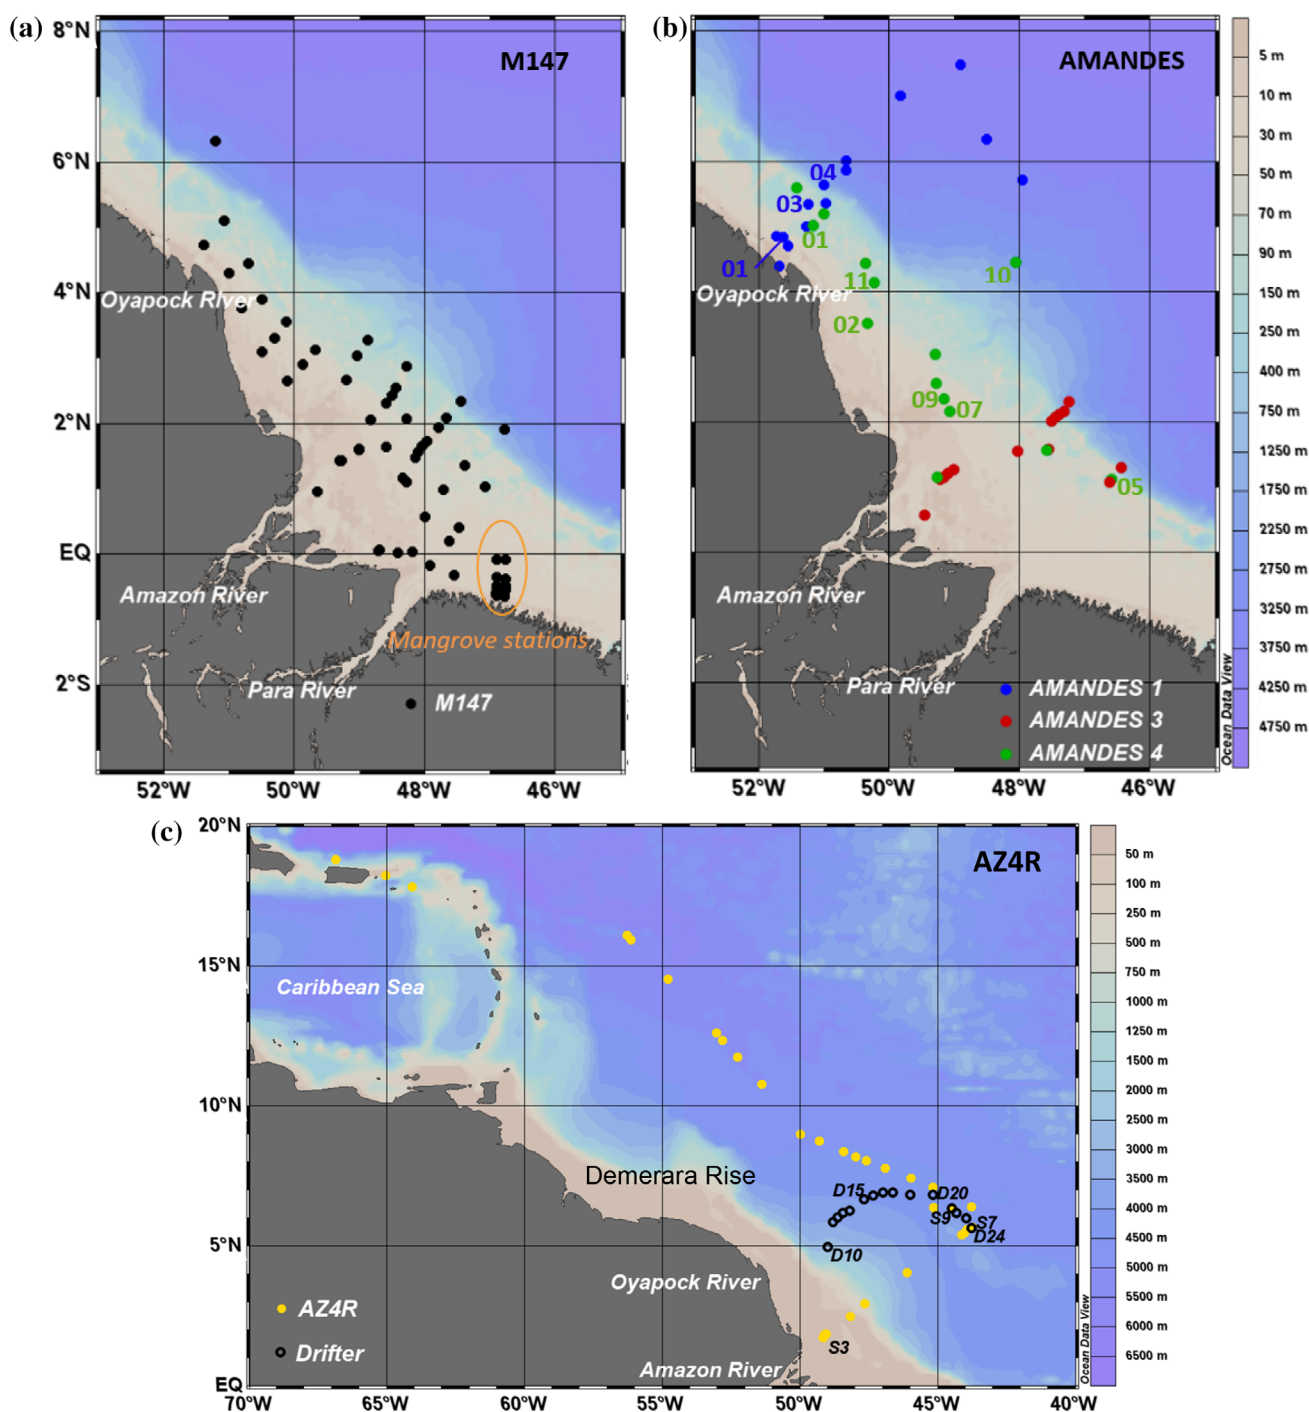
(a)
8°N
6°N
4°N
2°N
EQ
2°S
M147
Oyapock River
Amazon River
Mangrove stations
Para River
M147
52°W 50°W 48°W 46°W

(b)
AMANDES
04
03
01
01
11
10
Oyapock River
02
09
07
05
Amazon River
Para River
AMANDES 1
AMANDES 3
AMANDES 4
52°W 50°W 48°W 46°W
5 m
10 m
30 m
50 m
70 m
90 m
150 m
250 m
400 m
750 m
1250 m
1750 m
2250 m
2750 m
3250 m
3750 m
4250 m
4750 m
Ocean Data View

(c)
20°N
15°N
10°N
5°N
EQ
AZ4R
Caribbean Sea
Demerara Rise
D15
D20
S9
S7
D24
D10
Oyapock River
S3
Amazon River
AZ4R
Drifter
70°W 65°W 60°W 55°W 50°W 45°W 40°W
50 m
100 m
250 m
500 m
750 m
1000 m
1250 m
1500 m
2000 m
2500 m
3000 m
3500 m
4000 m
4500 m
5000 m
5500 m
6000 m
6500 m
Ocean Data View